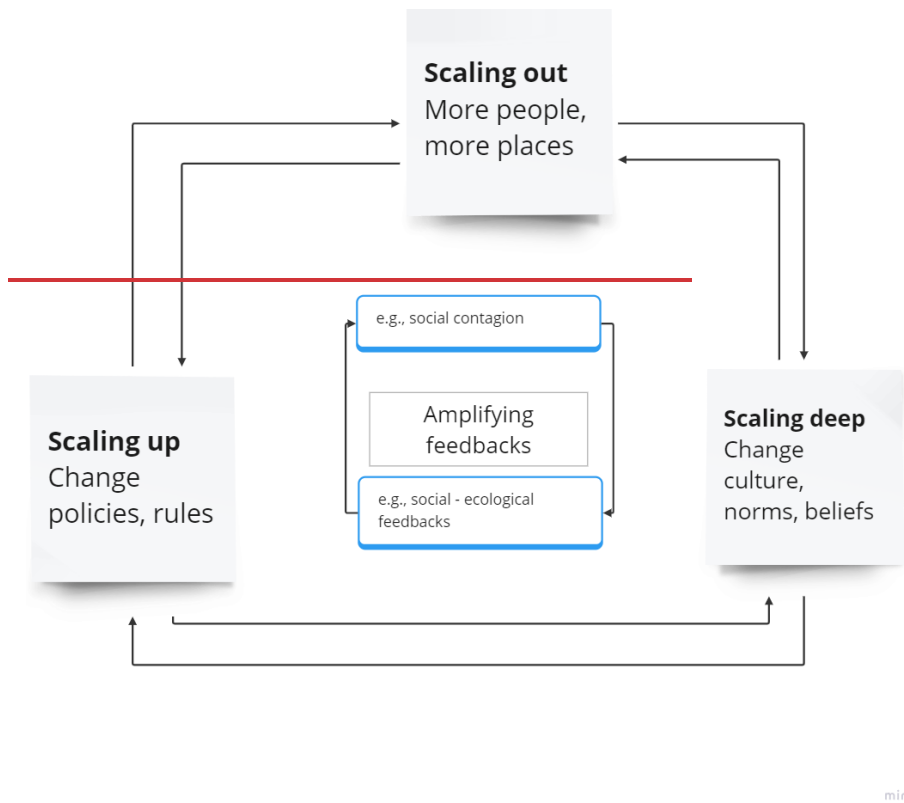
**Scaling out**
More people, more places

e.g., social contagion

Amplifying feedbacks

e.g., social - ecological feedbacks

**Scaling up**
Change policies, rules

**Scaling deep**
Change culture, norms, beliefs

mi